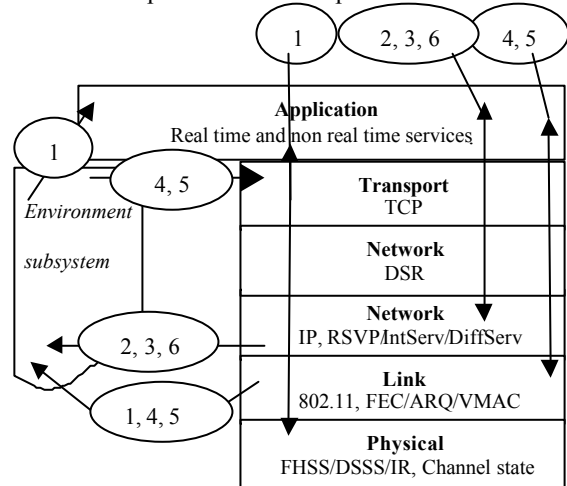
1

2, 3, 6

4, 5

Application
Real time and non real time services

1

4, 5

Environment

subsystem

Transport
TCP

Network
DSR

Network
IP, RSVP/IntServ/DiffServ

2, 3, 6

Link
802.11, FEC/ARQ/VMAC

1, 4, 5

Physical
FHSS/DSSS/IR, Channel state